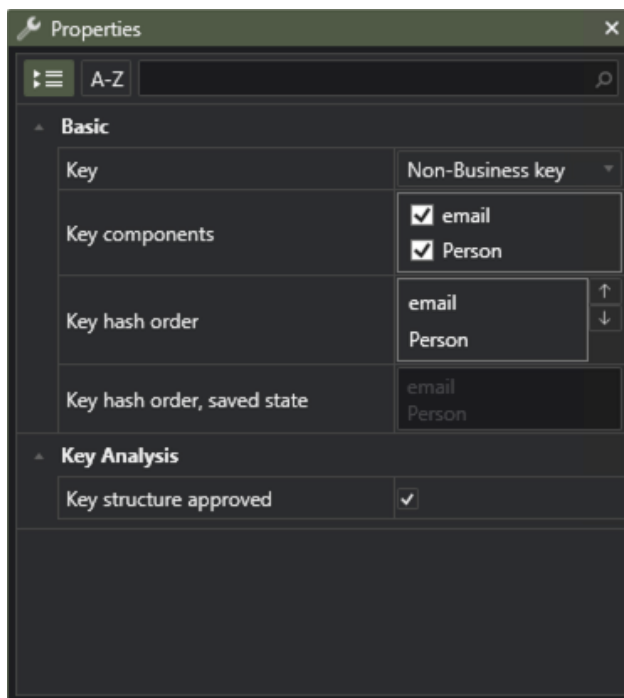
Properties ×

A-Z

Basic

| Key | Non-Business key |
|---|---|
| Key components | ☑ email<br>☑ Person |
| Key hash order | email<br>Person ↑ ↓ |
| Key hash order, saved state | email<br>Person |

Key Analysis

| Key structure approved | ✓ |
|---|---|